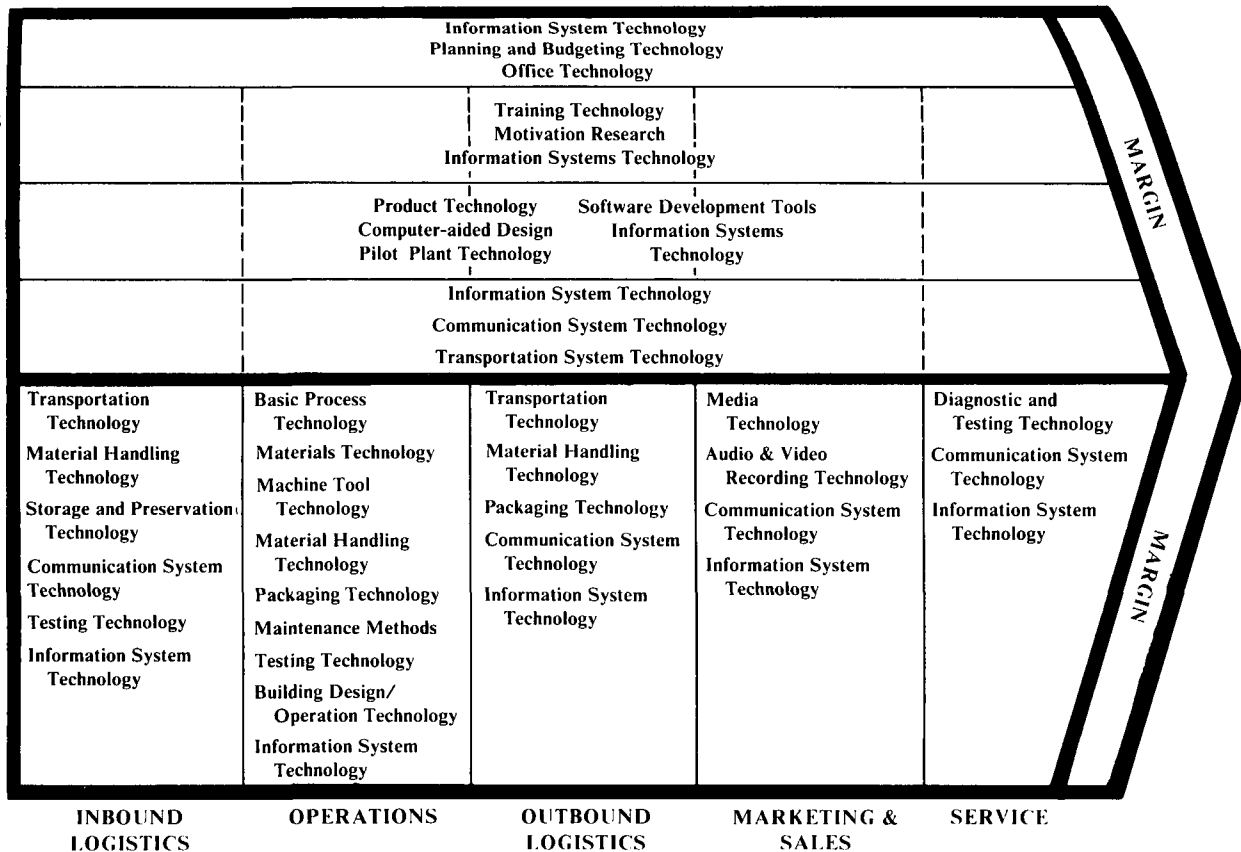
Information System Technology
Planning and Budgeting Technology
Office Technology

Training Technology
Motivation Research
Information Systems Technology

Product Technology
Computer-aided Design
Pilot Plant Technology

Software Development Tools
Information Systems Technology

Information System Technology
Communication System Technology
Transportation System Technology

MARGIN

Transportation Technology
Material Handling Technology
Storage and Preservation Technology
Communication System Technology
Testing Technology
Information System Technology

Basic Process Technology
Materials Technology
Machine Tool Technology
Material Handling Technology
Packaging Technology
Maintenance Methods
Testing Technology
Building Design/ Operation Technology
Information System Technology

Transportation Technology
Material Handling Technology
Packaging Technology
Communication System Technology
Information System Technology

Media Technology
Audio & Video Recording Technology
Communication System Technology
Information System Technology

Diagnostic and Testing Technology
Communication System Technology
Information System Technology

MARGIN

INBOUND LOGISTICS

OPERATIONS

OUTBOUND LOGISTICS

MARKETING & SALES

SERVICE